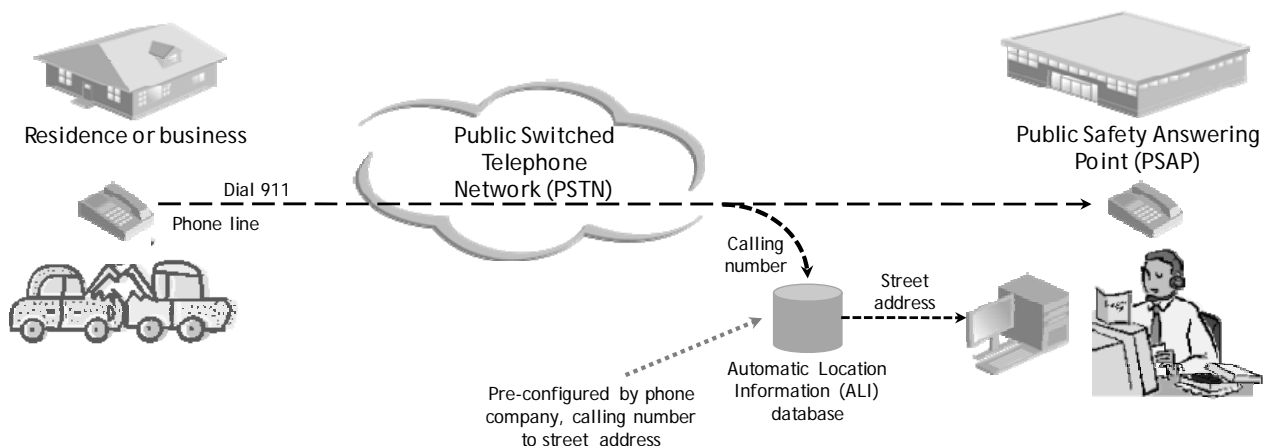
Residence or business

Public Switched Telephone Network (PSTN)

Public Safety Answering Point (PSAP)

Dial 911

Phone line

Calling number

Street address

Automatic Location Information (ALI) database

Pre-configured by phone company, calling number to street address